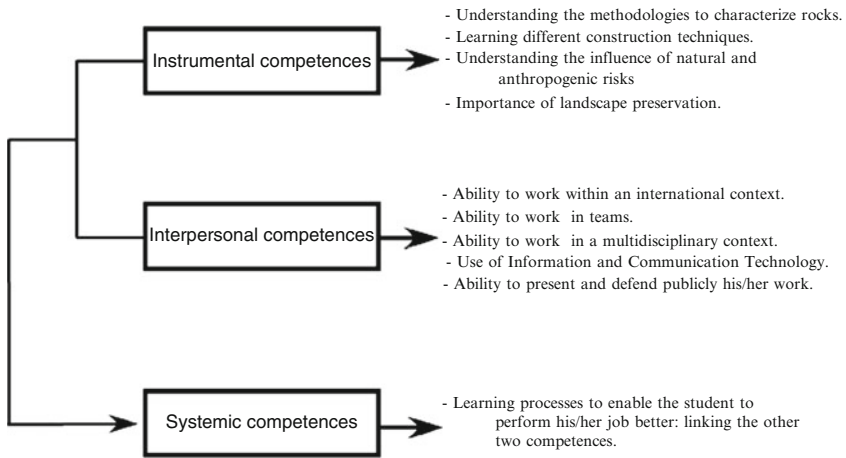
Instrumental competences

- Understanding the methodologies to characterize rocks.
- Learning different construction techniques.
- Understanding the influence of natural and anthropogenic risks
- Importance of landscape preservation.

Interpersonal competences

- Ability to work within an international context.
- Ability to work in teams.
- Ability to work in a multidisciplinary context.
- Use of Information and Communication Technology.
- Ability to present and defend publicly his/her work.

Systemic competences

- Learning processes to enable the student to perform his/her job better: linking the other two competences.